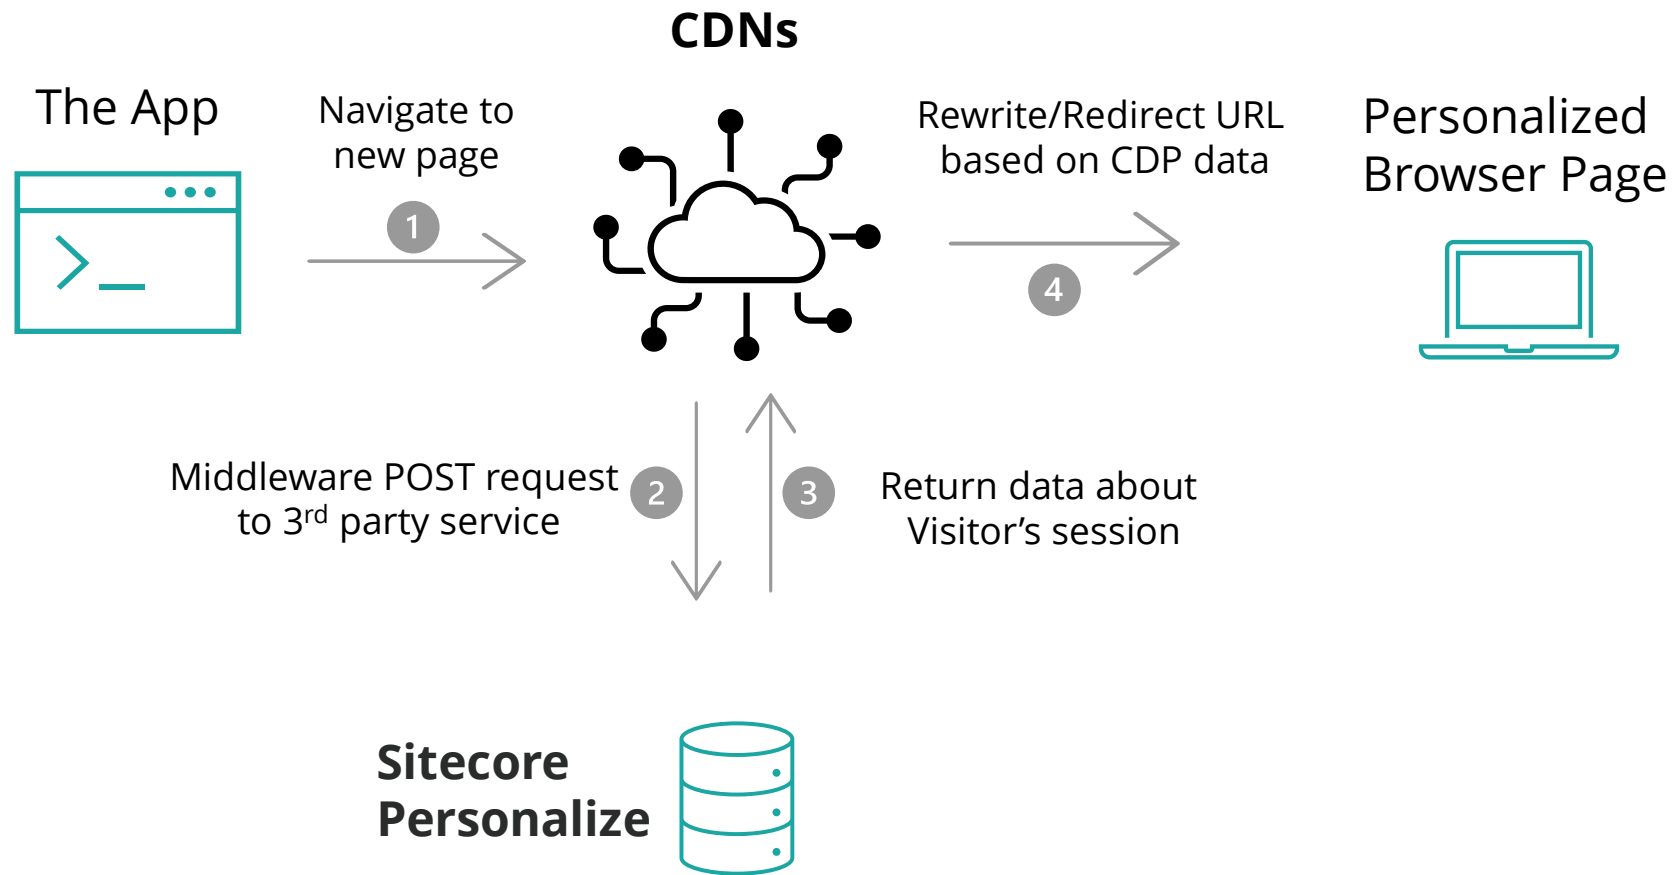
CDNs

The App

Navigate to new page

1

Rewrite/Redirect URL based on CDP data

4

Personalized Browser Page

Middleware POST request to 3$^{rd}$ party service

2

3

Return data about Visitor’s session

Sitecore Personalize